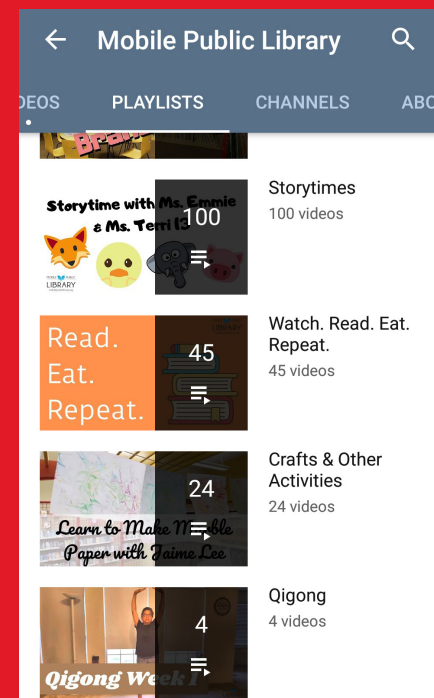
Mobile Public Library

DEOS PLAYLISTS CHANNELS ABO

Storytime with Ms. Emmie & Ms. Terri
LIBRARY
100
Storytimes
100 videos

Read. Eat. Repeat.
45
Watch. Read. Eat. Repeat.
45 videos

Learn to Make Marble Paper with Jaime Lee
24
Crafts & Other Activities
24 videos

Qigong Week 1
4
Qigong
4 videos